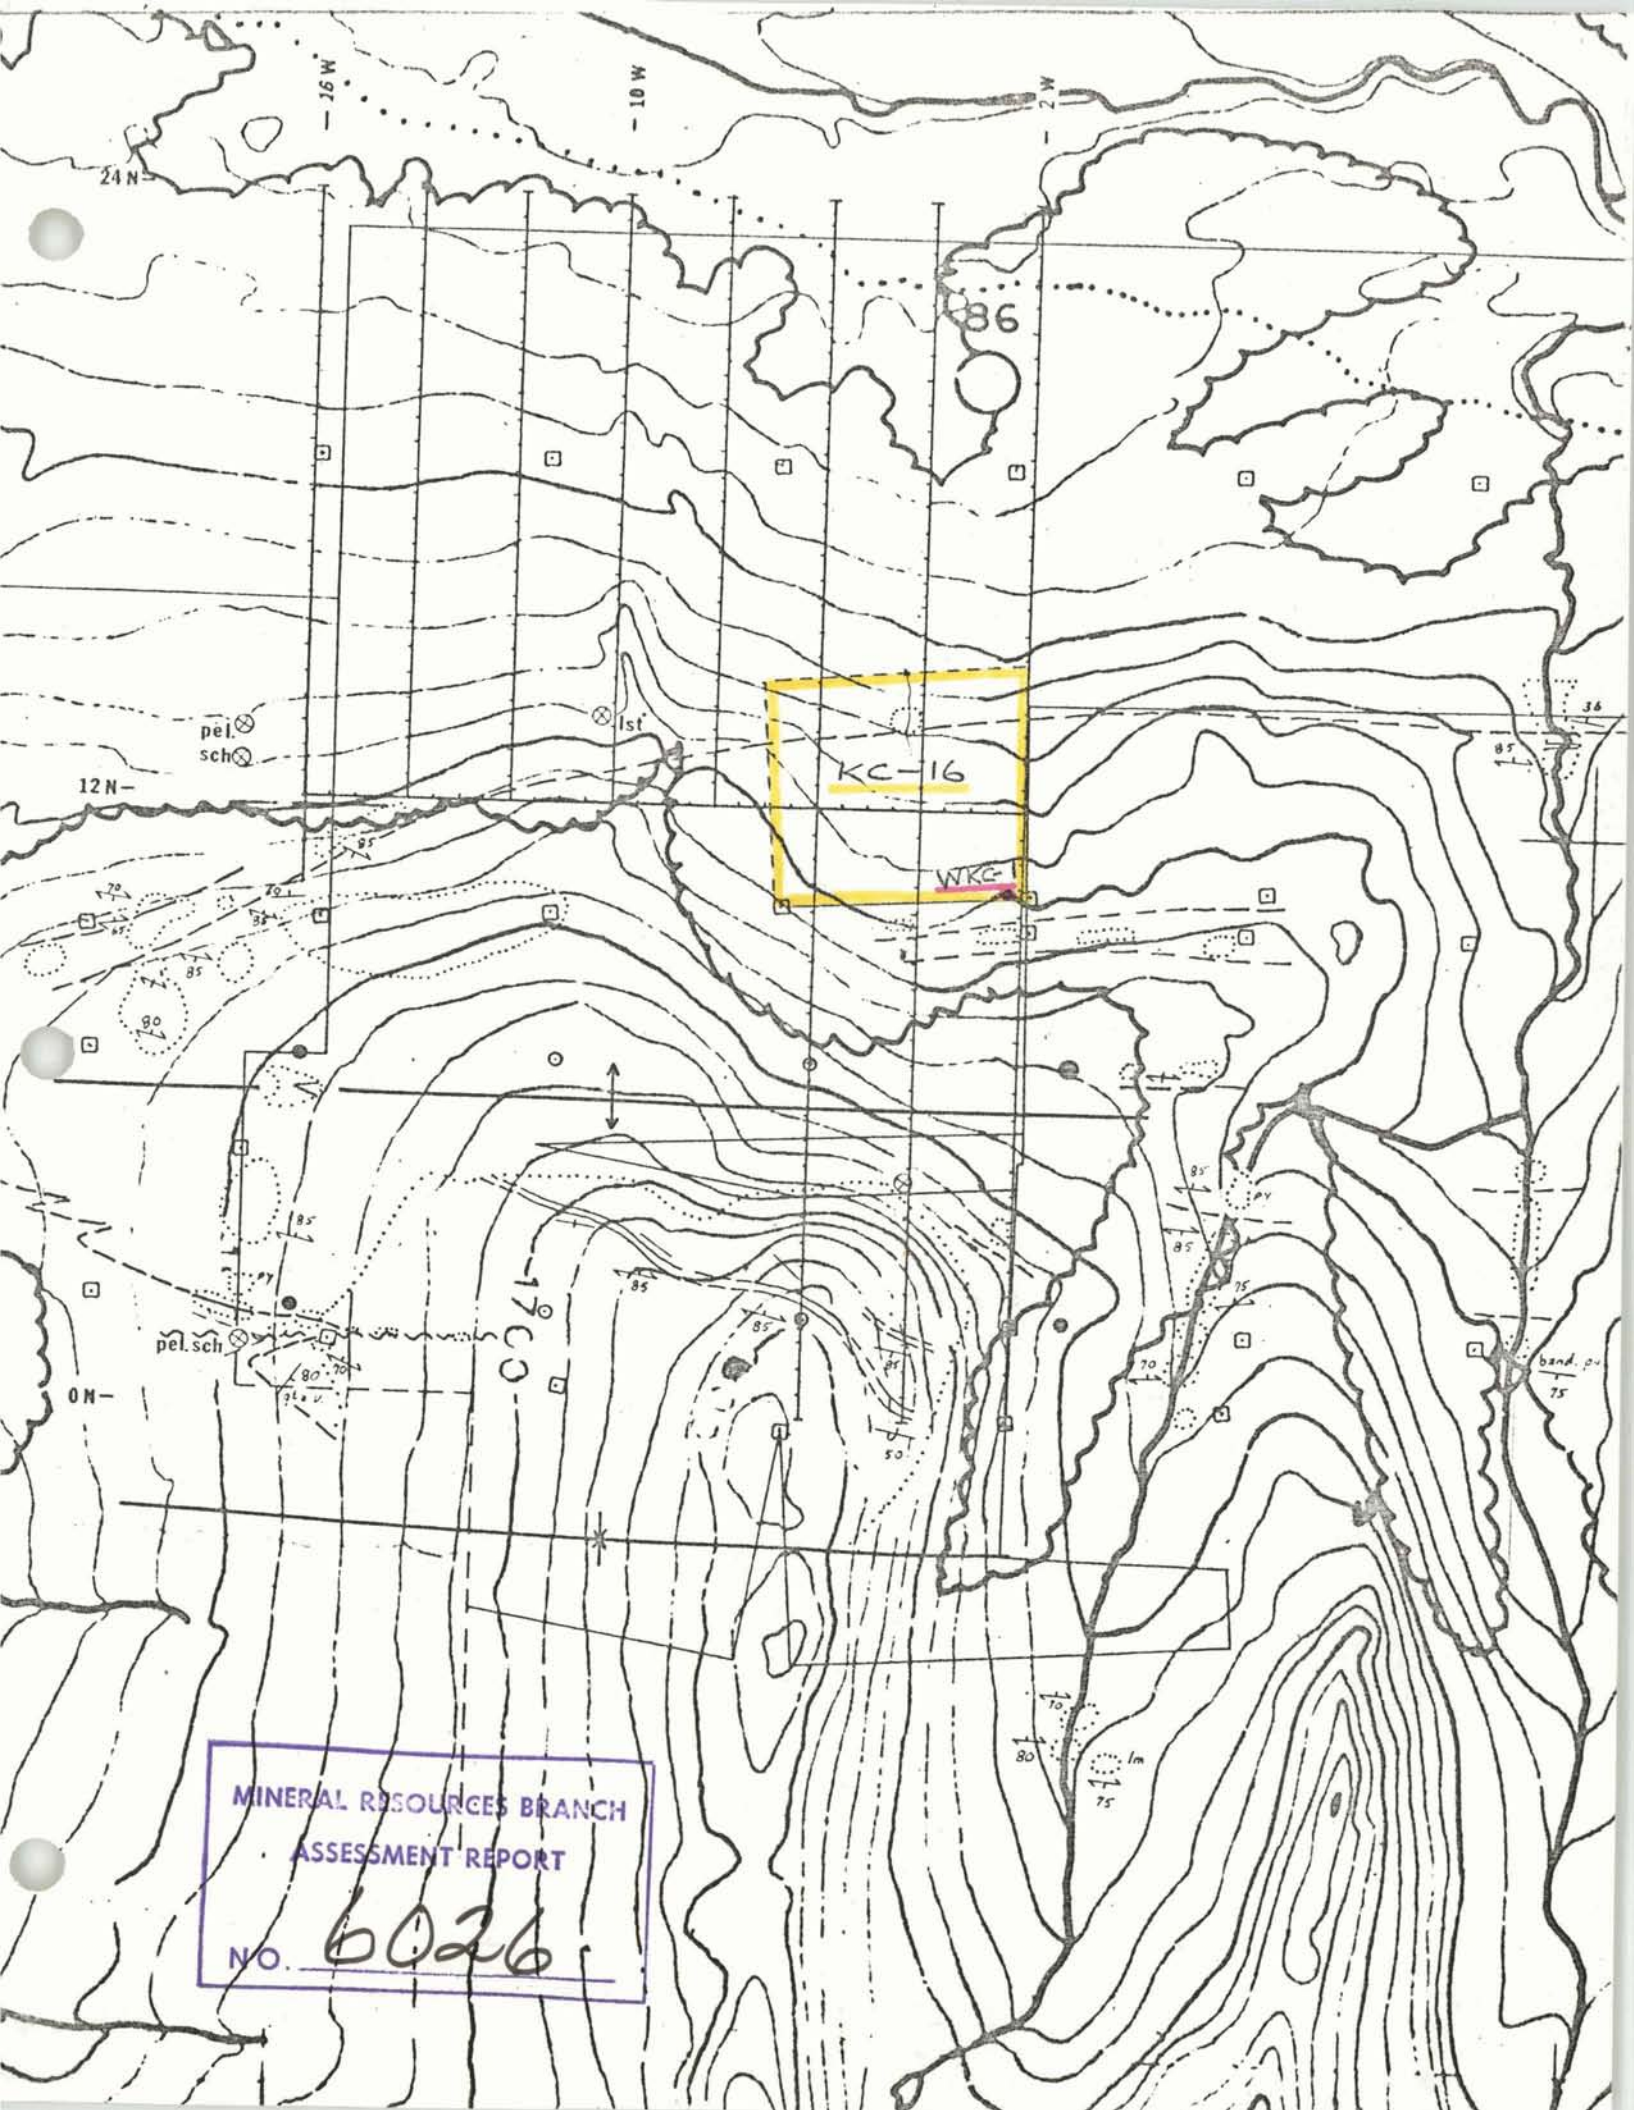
– 26 W

– 10 W

– 2 W

24 N

86

pel.
sch

lst

12 N –

KC – 16

WKG 1

85
70
70
35
65
85
80

36
85

85
py
85
85
85
85
75
70
50

17 C 3

pel. sch
80
70
qtz v.

0 N –

band. py
75

70
80
lm
75

MINERAL RESOURCES BRANCH
ASSESSMENT REPORT
NO. 6026